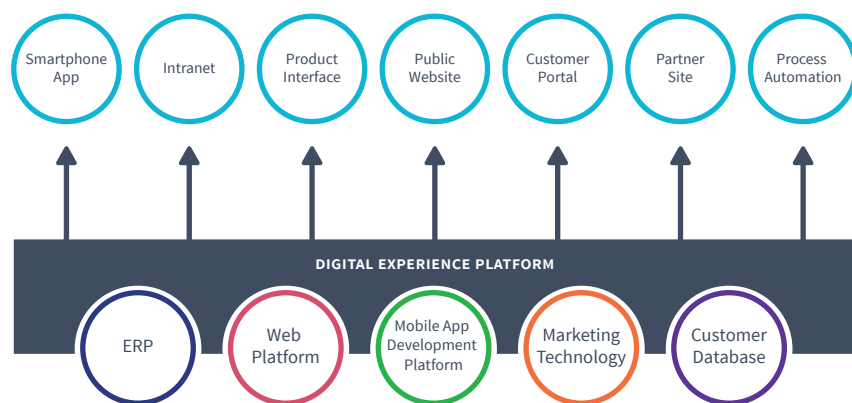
Smartphone App

Intranet

Product Interface

Public Website

Customer Portal

Partner Site

Process Automation

DIGITAL EXPERIENCE PLATFORM

ERP

Web Platform

Mobile App Development Platform

Marketing Technology

Customer Database